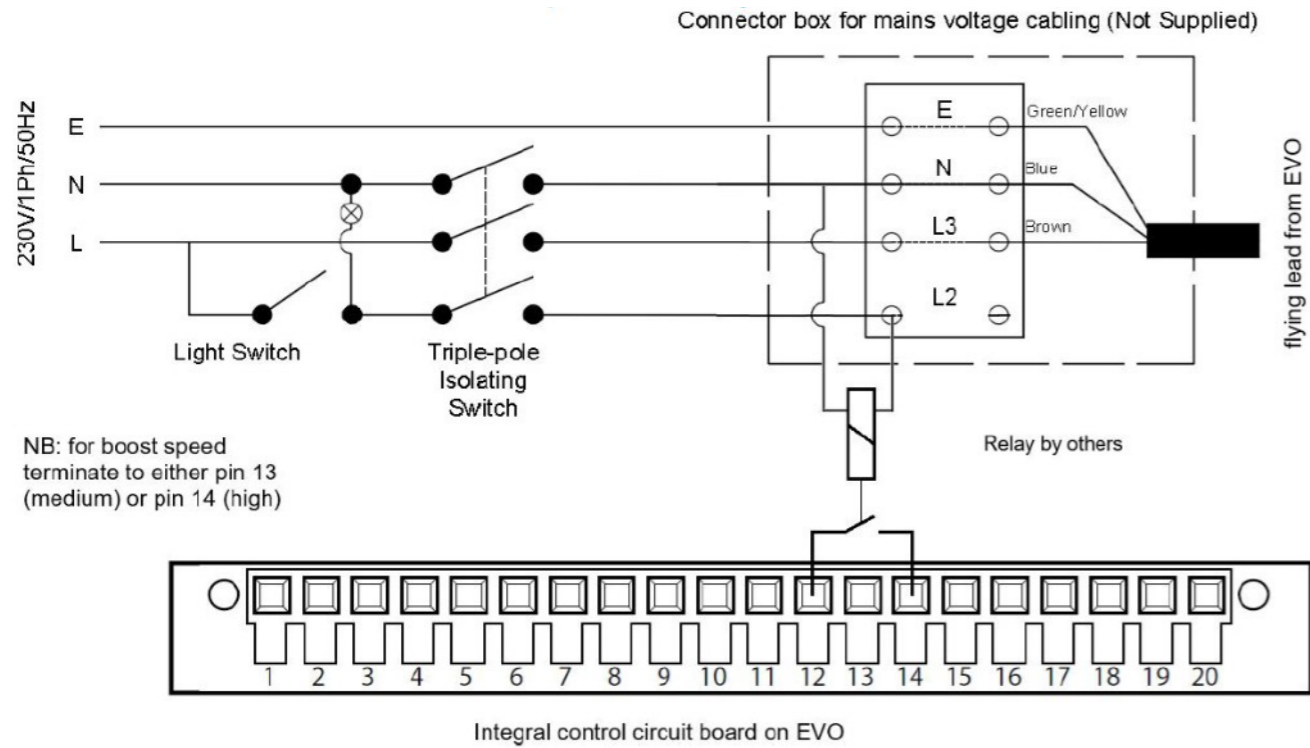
Connector box for mains voltage cabling (Not Supplied)

230V/1Ph/50Hz

E

N

L

E

Green/Yellow

N

Blue

L3

Brown

L2

flying lead from EVO

Light Switch

Triple-pole Isolating Switch

NB: for boost speed terminate to either pin 13 (medium) or pin 14 (high)

Relay by others

1 2 3 4 5 6 7 8 9 10 11 12 13 14 15 16 17 18 19 20

Integral control circuit board on EVO